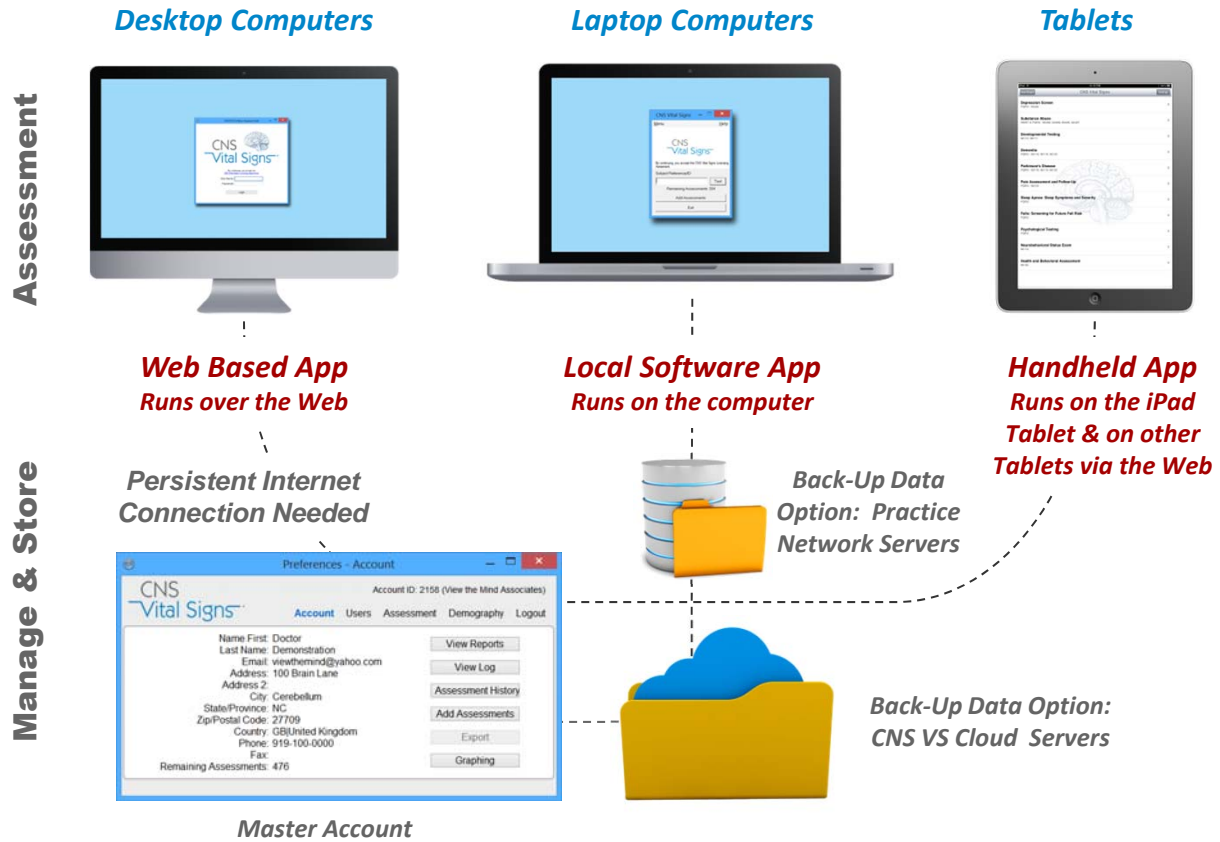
Assessment

Desktop Computers

Laptop Computers

Tablets

CNS Vital Signs

CNS Vital Signs

Web Based App
Runs over the Web

Local Software App
Runs on the computer

Handheld App
Runs on the iPad Tablet & on other Tablets via the Web

Manage & Store

Persistent Internet Connection Needed

Back-Up Data Option: Practice Network Servers

Preferences - Account

CNS Vital Signs

Account ID: 2158 (View the Mind Associates)

Account Users Assessment Demography Logout

Name First: Doctor
Last Name: Demonstration
Email: viewthemind@yahoo.com
Address: 100 Brain Lane
Address 2:
City: Cerebellum
State/Province: NC
Zip/Postal Code: 27709
Country: GB|United Kingdom
Phone: 919-100-0000
Fax:
Remaining Assessments: 476

View Reports
View Log
Assessment History
Add Assessments
Export
Graphing

Back-Up Data Option: CNS VS Cloud Servers

Master Account